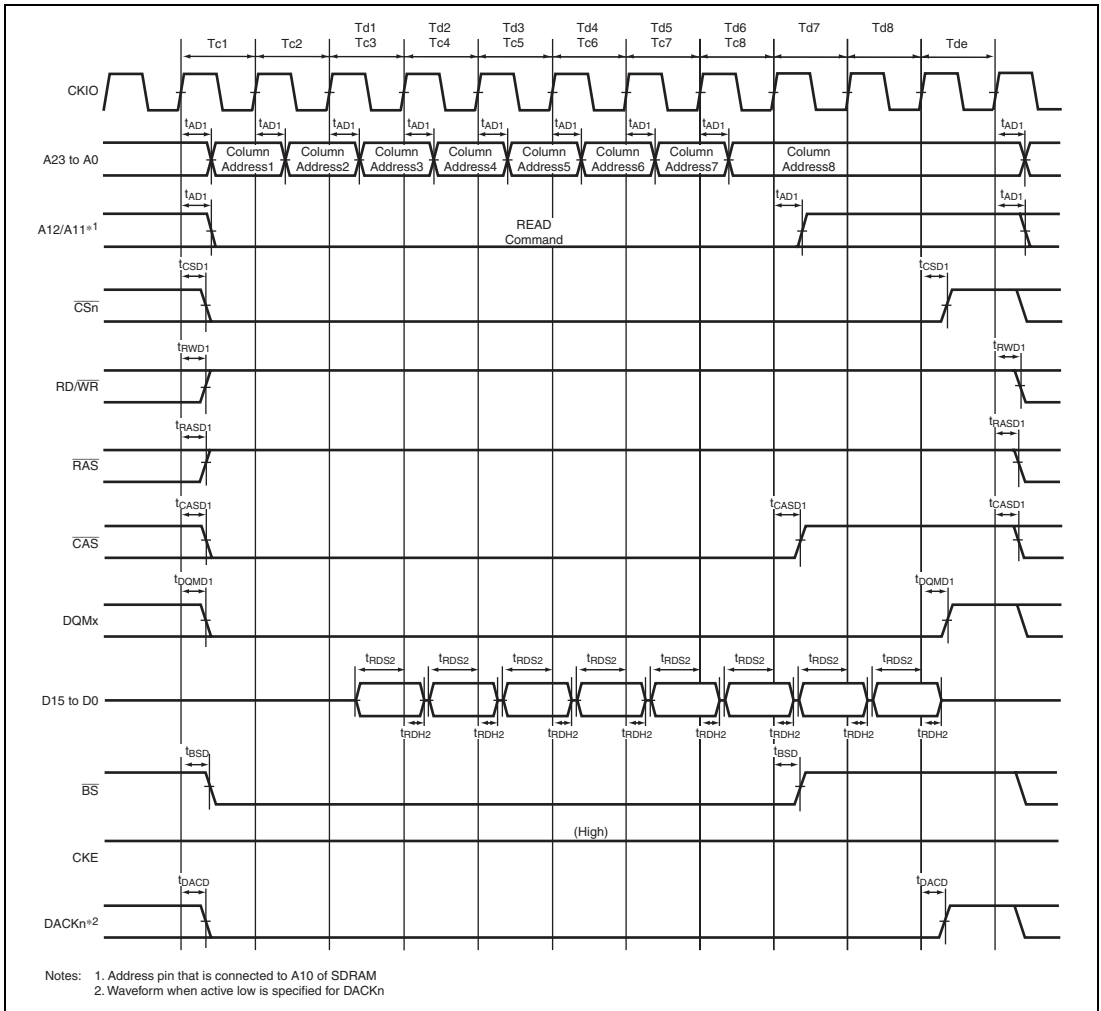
Tc1 Tc2 Td1 Tc3 Td2 Tc4 Td3 Tc5 Td4 Tc6 Td5 Tc7 Td6 Tc8 Td7 Td8 Tde

CKIO

$t_{AD1}$ $t_{AD1}$ $t_{AD1}$ $t_{AD1}$ $t_{AD1}$ $t_{AD1}$ $t_{AD1}$ $t_{AD1}$ $t_{AD1}$

A23 to A0 Column Address1 Column Address2 Column Address3 Column Address4 Column Address5 Column Address6 Column Address7 Column Address8

$t_{AD1}$ $t_{AD1}$ $t_{AD1}$

A12/A11*1 READ Command

$t_{CSD1}$ $t_{CSD1}$

$\overline{CSn}$

$t_{RWD1}$ $t_{RWD1}$

RD/$\overline{WR}$

$t_{RASD1}$ $t_{RASD1}$

$\overline{RAS}$

$t_{CASD1}$ $t_{CASD1}$ $t_{CASD1}$

$\overline{CAS}$

$t_{DQMD1}$ $t_{DQMD1}$

DQMx

$t_{RDS2}$ $t_{RDS2}$ $t_{RDS2}$ $t_{RDS2}$ $t_{RDS2}$ $t_{RDS2}$ $t_{RDS2}$ $t_{RDS2}$

D15 to D0

$t_{RDH2}$ $t_{RDH2}$ $t_{RDH2}$ $t_{RDH2}$ $t_{RDH2}$ $t_{RDH2}$ $t_{RDH2}$ $t_{RDH2}$

$t_{BSD}$ $t_{BSD}$

$\overline{BS}$

(High)

CKE

$t_{DACD}$ $t_{DACD}$

DACKn*2

Notes: 1. Address pin that is connected to A10 of SDRAM
2. Waveform when active low is specified for DACKn